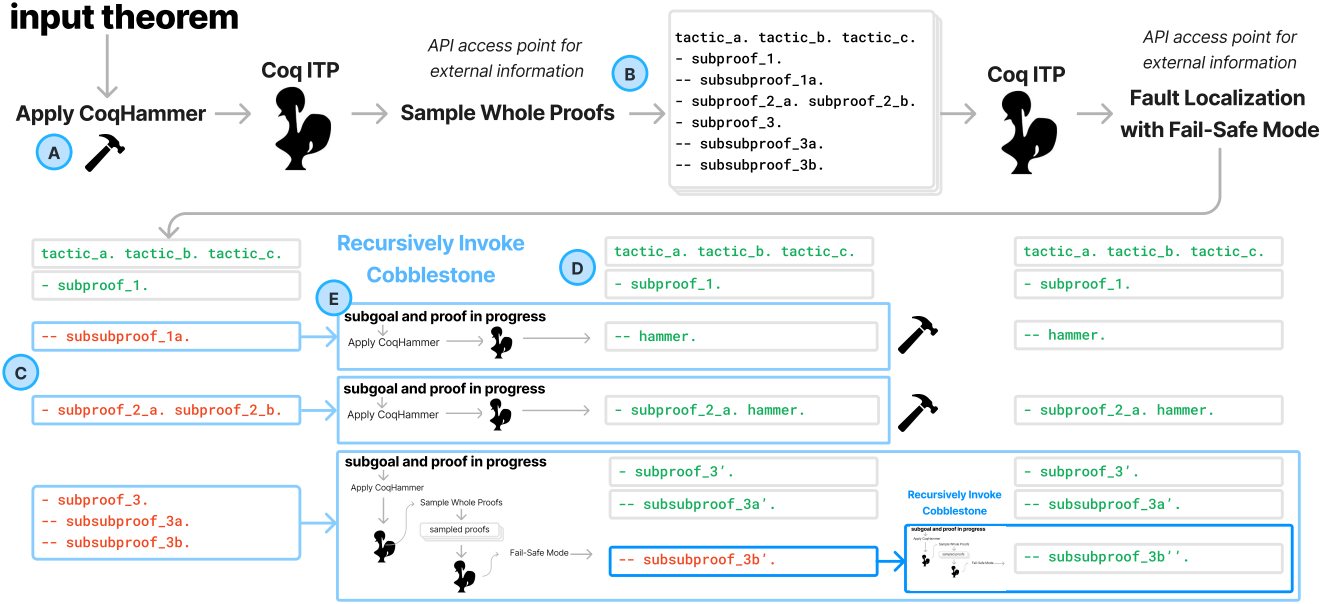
input theorem

Apply CoqHammer

A

Coq ITP

API access point for external information

Sample Whole Proofs

B

tactic_a. tactic_b. tactic_c.
- subproof_1.
-- subsubproof_1a.
- subproof_2_a. subproof_2_b.
- subproof_3.
-- subsubproof_3a.
-- subsubproof_3b.

Coq ITP

API access point for external information

Fault Localization with Fail-Safe Mode

tactic_a. tactic_b. tactic_c.

- subproof_1.

Recursively Invoke Cobblestone

D

tactic_a. tactic_b. tactic_c.

- subproof_1.

tactic_a. tactic_b. tactic_c.

- subproof_1.

E

-- subsubproof_1a.

subgoal and proof in progress

Apply CoqHammer

-- hammer.

-- hammer.

C

- subproof_2_a. subproof_2_b.

subgoal and proof in progress

Apply CoqHammer

- subproof_2_a. hammer.

- subproof_2_a. hammer.

subgoal and proof in progress

- subproof_3'.

- subproof_3'.

- subproof_3.
-- subsubproof_3a.
-- subsubproof_3b.

Apply CoqHammer

Sample Whole Proofs

sampled proofs

-- subsubproof_3a'.

Recursively Invoke Cobblestone

-- subsubproof_3a'.

Fail-Safe Mode

-- subsubproof_3b'.

subgoal and proof in progress

-- subsubproof_3b''.